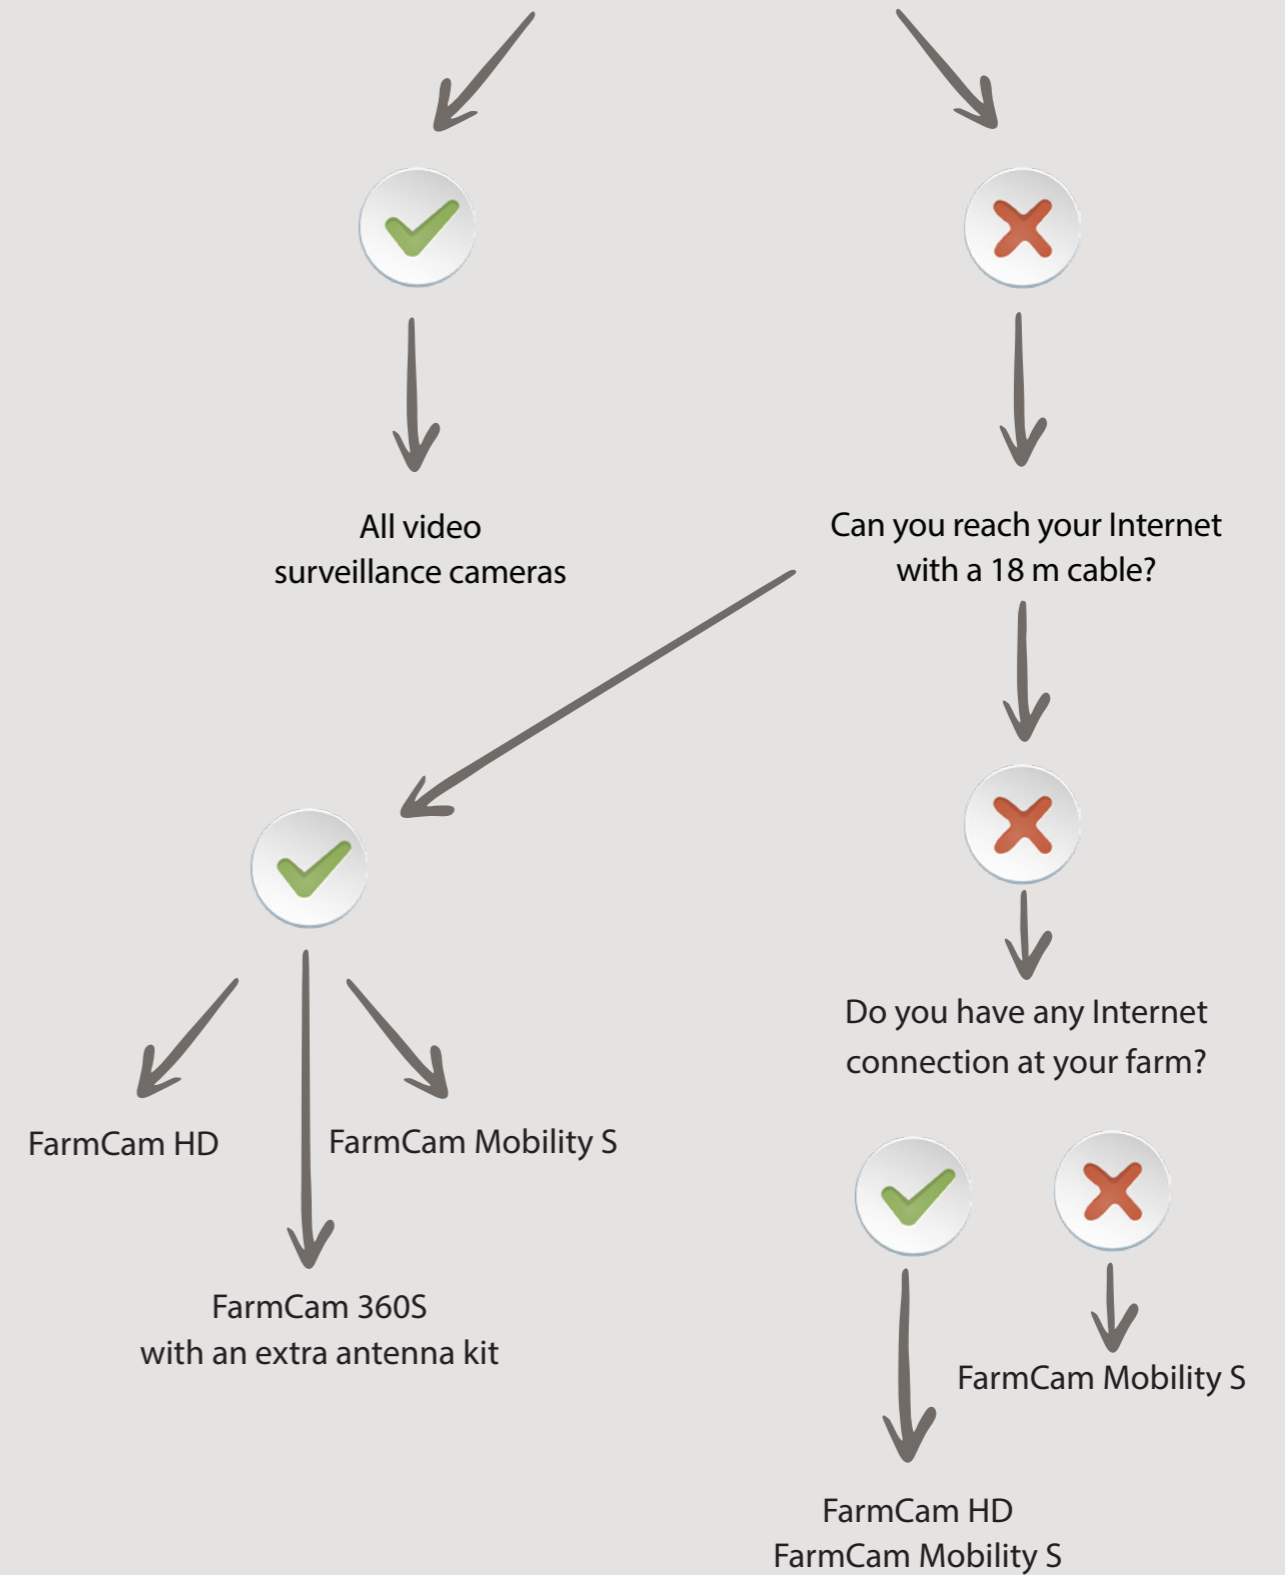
All video surveillance cameras

Can you reach your Internet with a 18 m cable?

Do you have any Internet connection at your farm?

FarmCam HD

FarmCam Mobility S

FarmCam 360S with an extra antenna kit

FarmCam Mobility S

FarmCam HD
FarmCam Mobility S